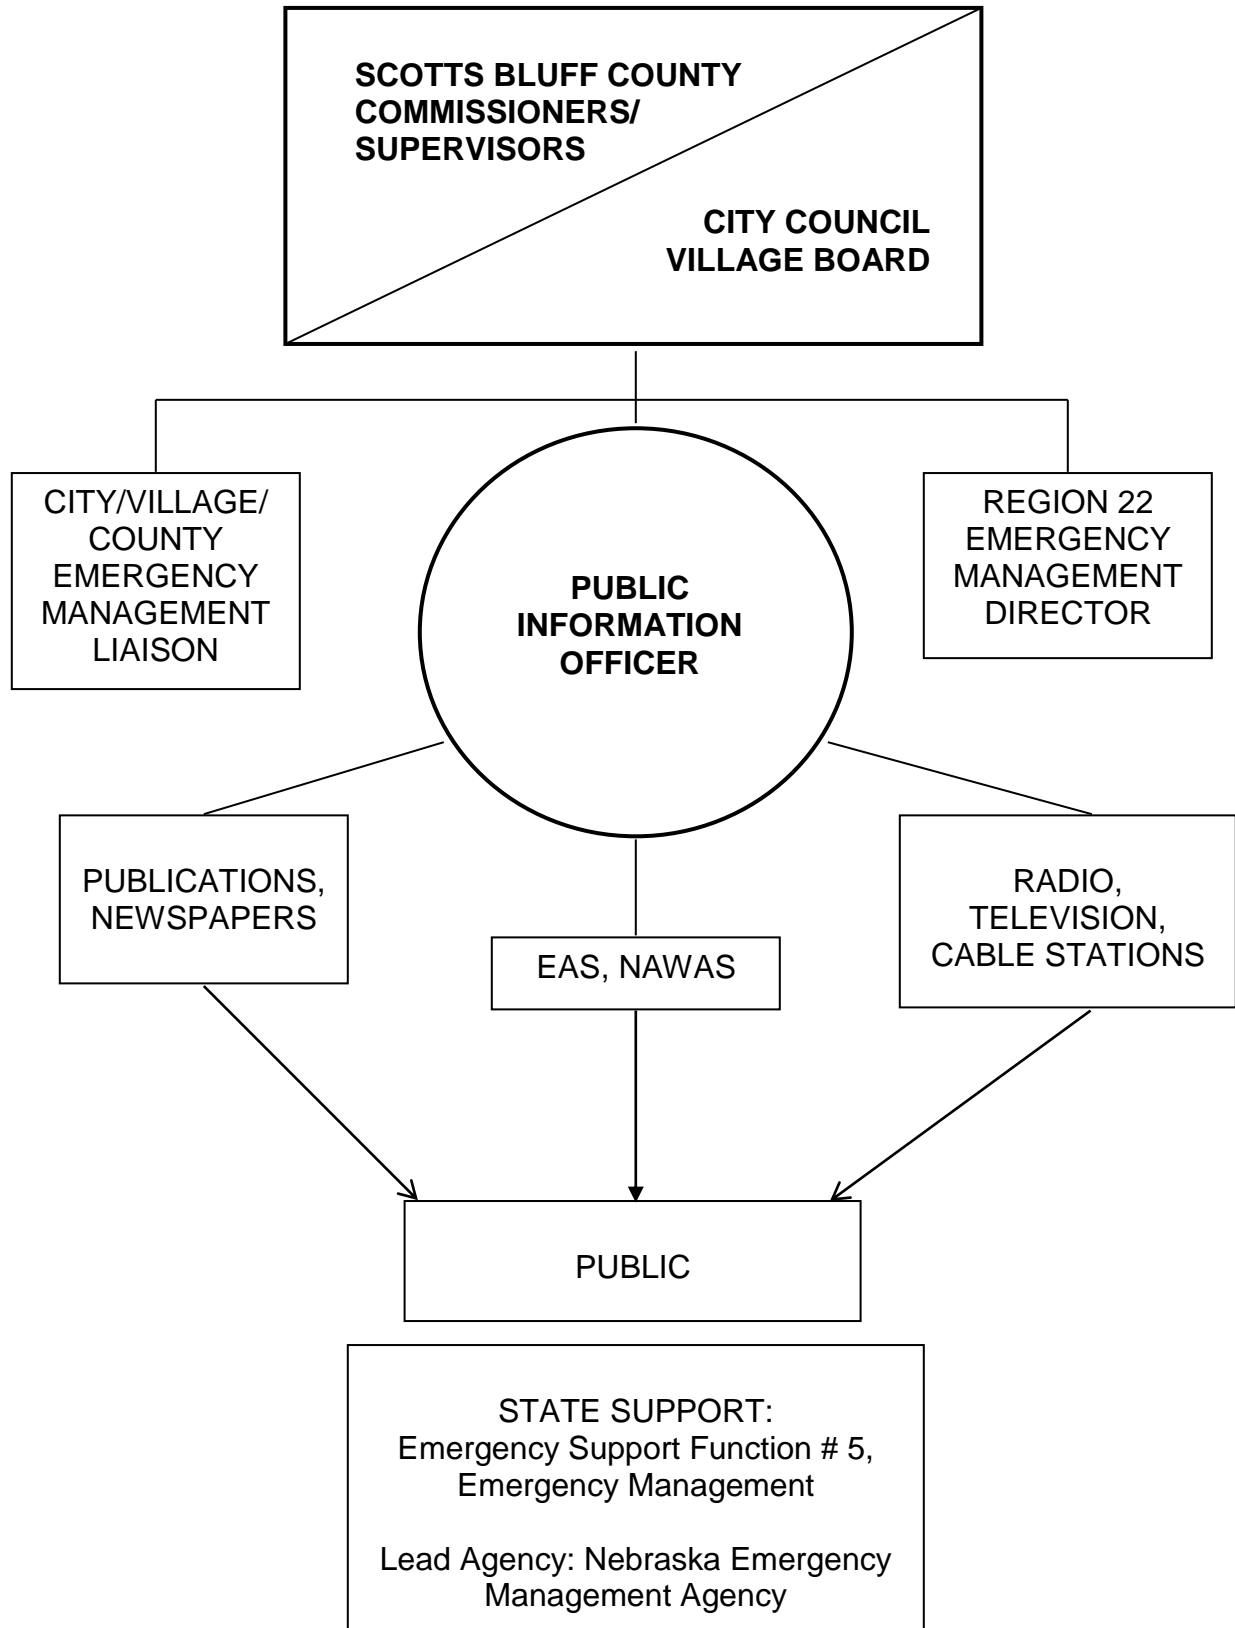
SCOTTS BLUFF COUNTY COMMISSIONERS/ SUPERVISORS

CITY COUNCIL VILLAGE BOARD

CITY/VILLAGE/ COUNTY EMERGENCY MANAGEMENT LIAISON

PUBLIC INFORMATION OFFICER

REGION 22 EMERGENCY MANAGEMENT DIRECTOR

PUBLICATIONS, NEWSPAPERS

EAS, NAWAS

RADIO, TELEVISION, CABLE STATIONS

PUBLIC

STATE SUPPORT:
Emergency Support Function # 5, Emergency Management

Lead Agency: Nebraska Emergency Management Agency